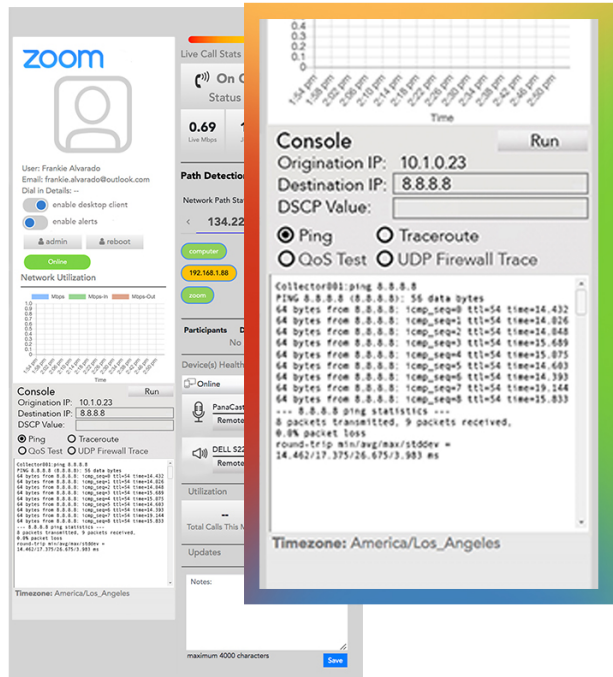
zoom

User: Frankie Alvarado
Email: frankie.alvarado@outlook.com
Dial in Details: --
enable desktop client
enable alerts
admin
reboot
Online
Network Utilization
Mbps
Mbps-In
Mbps-Out
Time

Console
Run
Origination IP: 10.1.0.23
Destination IP: 8.8.8.8
DSCP Value:
Ping
Traceroute
QoS Test
UDP Firewall Trace

Timezone: America/Los_Angeles

Live Call Stats
On C
Status
0.69
Live Mbps
Path Detection
Network Path Sta
134.22
computer
192.168.1.88
zoom
Participants
No
Device(s) Health
Online
PanaCast
Remote
DELL S22
Remote
Utilization
--
Total Calls This M
Updates
Notes:
maximum 4000 characters
Save

0.4
0.3
0.2
0.1
0
1:54 pm
1:58 pm
2:02 pm
2:06 pm
2:10 pm
2:14 pm
2:18 pm
2:22 pm
2:26 pm
2:30 pm
2:34 pm
2:38 pm
2:42 pm
2:46 pm
2:50 pm
Time

Console
Run
Origination IP: 10.1.0.23
Destination IP: 8.8.8.8
DSCP Value:
Ping
Traceroute
QoS Test
UDP Firewall Trace

Collector001:ping 8.8.8.8
PING 8.8.8.8 (8.8.8.8): 56 data bytes
64 bytes from 8.8.8.8: icmp_seq=0 ttl=54 time=14.432
64 bytes from 8.8.8.8: icmp_seq=1 ttl=54 time=14.026
64 bytes from 8.8.8.8: icmp_seq=2 ttl=54 time=14.848
64 bytes from 8.8.8.8: icmp_seq=3 ttl=54 time=15.689
64 bytes from 8.8.8.8: icmp_seq=4 ttl=54 time=15.075
64 bytes from 8.8.8.8: icmp_seq=5 ttl=54 time=14.603
64 bytes from 8.8.8.8: icmp_seq=6 ttl=54 time=14.393
64 bytes from 8.8.8.8: icmp_seq=7 ttl=54 time=19.144
64 bytes from 8.8.8.8: icmp_seq=8 ttl=54 time=15.833
--- 8.8.8.8 ping statistics ---
8 packets transmitted, 9 packets received,
0.0% packet loss
round-trip min/avg/max/stddev =
14.462/17.375/26.675/3.983 ms

Timezone: America/Los_Angeles